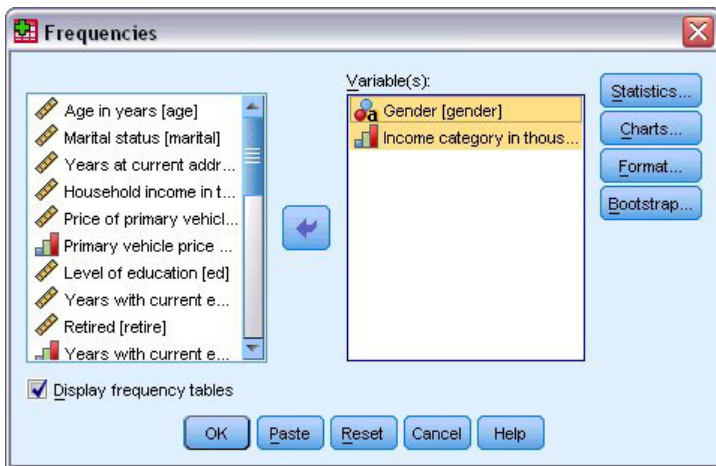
Frequencies

Age in years [age]
Marital status [marital]
Years at current addr...
Household income in t...
Price of primary vehicl...
Primary vehicle price ...
Level of education [ed]
Years with current e...
Retired [retire]
Years with current e...

Variable(s):
Gender [gender]
Income category in thous...

Statistics...
Charts...
Format...
Bootstrap...

Display frequency tables

OK
Paste
Reset
Cancel
Help